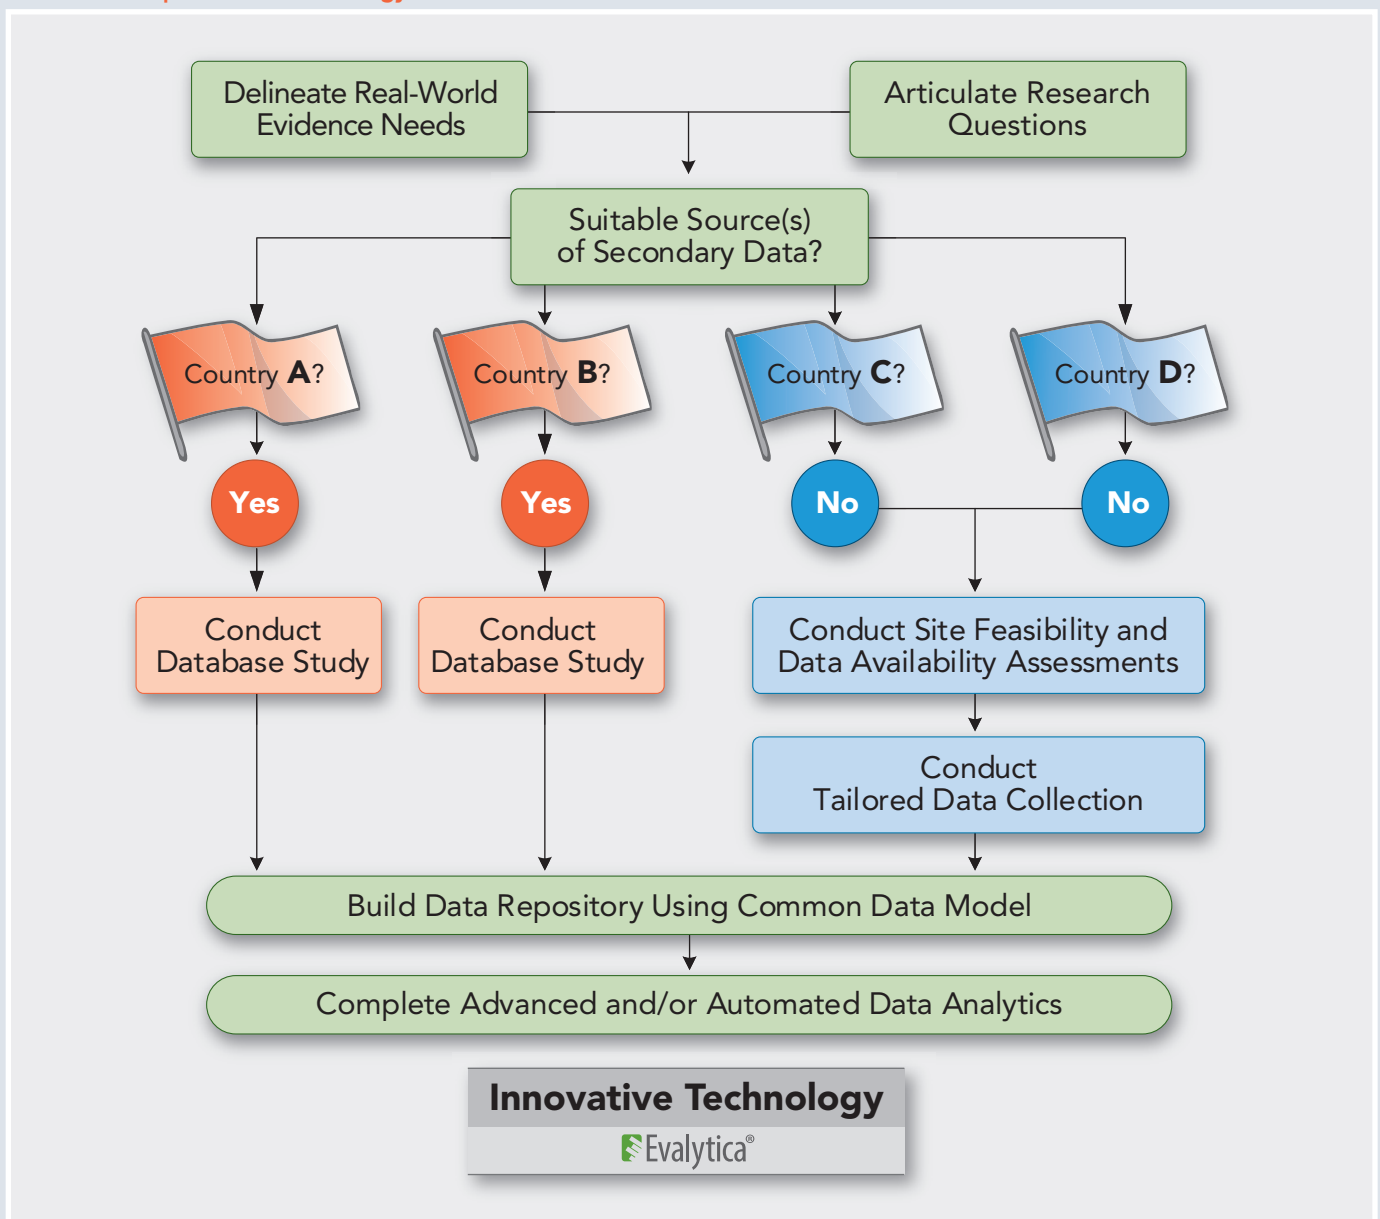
Delineate Real-World Evidence Needs

Articulate Research Questions

Suitable Source(s) of Secondary Data?

Country A?

Country B?

Country C?

Country D?

Yes

Yes

No

No

Conduct Database Study

Conduct Database Study

Conduct Site Feasibility and Data Availability Assessments

Conduct Tailored Data Collection

Build Data Repository Using Common Data Model

Complete Advanced and/or Automated Data Analytics

Innovative Technology

Evalytica®